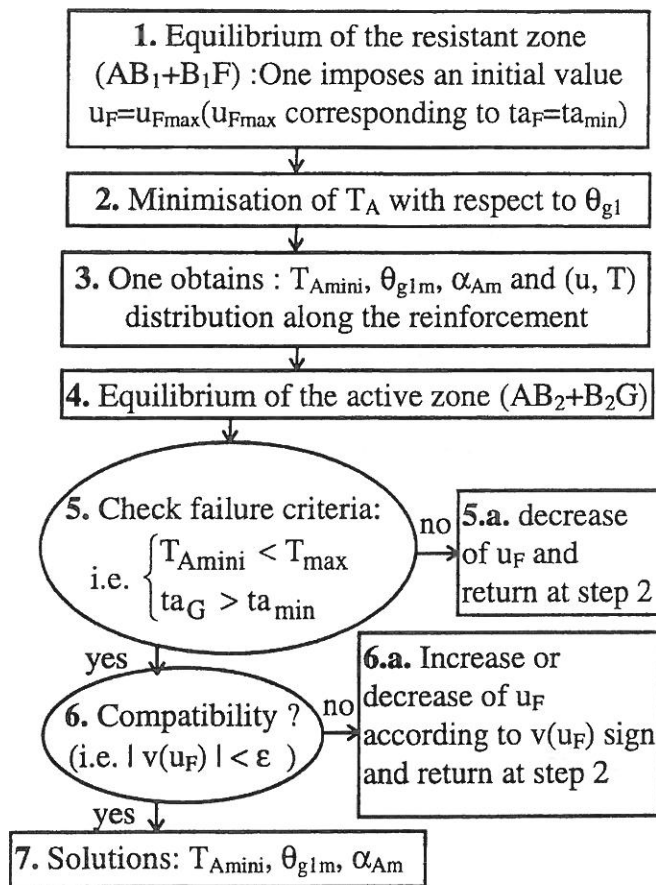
**1.** Equilibrium of the resistant zone ($AB_1$+$B_1F$) :One imposes an initial value $u_F$=$u_{Fmax}$($u_{Fmax}$ corresponding to $ta_F$=$ta_{min}$)

**2.** Minimisation of $T_A$ with respect to $\theta_{g1}$

**3.** One obtains : $T_{Amini}$, $\theta_{g1m}$, $\alpha_{Am}$ and (u, T) distribution along the reinforcement

**4.** Equilibrium of the active zone ($AB_2$+$B_2G$)

**5.** Check failure criteria:
i.e. $\begin{cases} T_{Amini} < T_{max} \\ ta_G > ta_{min} \end{cases}$

no

**5.a.** decrease of $u_F$ and return at step 2

yes

**6.** Compatibility ?
(i.e. $| v(u_F) | < \varepsilon$ )

no

**6.a.** Increase or decrease of $u_F$ according to $v(u_F)$ sign and return at step 2

yes

**7.** Solutions: $T_{Amini}$, $\theta_{g1m}$, $\alpha_{Am}$